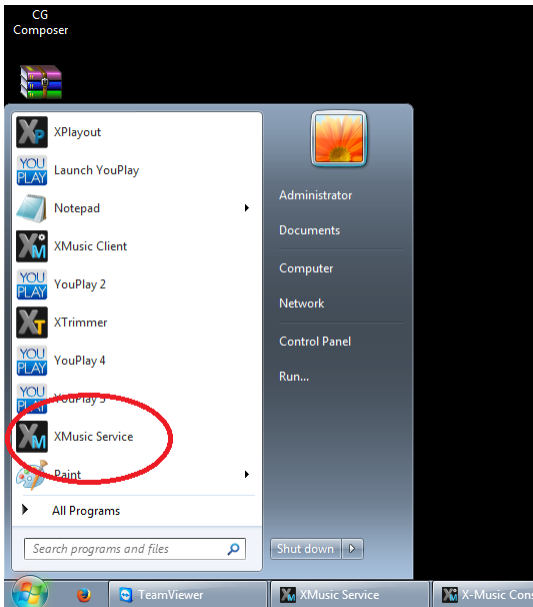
CG
Composer

XPlayout
Launch YouPlay
Notepad
XMusic Client
YouPlay 2
XTrimmer
YouPlay 4
YouPlay 3
XMusic Service
Paint
All Programs

Search programs and files

Administrator
Documents
Computer
Network
Control Panel
Run...

Shut down

TeamViewer
XMusic Service
X-Music Cons